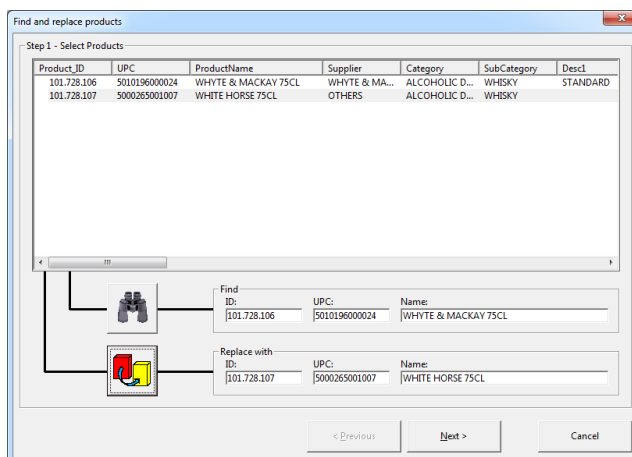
Find and replace products

Step 1 - Select Products

| Product_ID | UPC | ProductName | Supplier | Category | SubCategory | Desc1 |
|---|---|---|---|---|---|---|
| 101.728.106 | 5010196000024 | WHYTE & MACKAY 75CL | WHYTE & MA... | ALCOHOLIC D... | WHISKY | STANDARD |
| 101.728.107 | 5000265001007 | WHITE HORSE 75CL | OTHERS | ALCOHOLIC D... | WHISKY | |

Find
ID: 101.728.106
UPC: 5010196000024
Name: WHYTE & MACKAY 75CL

Replace with
ID: 101.728.107
UPC: 5000265001007
Name: WHITE HORSE 75CL

< Previous
Next >
Cancel